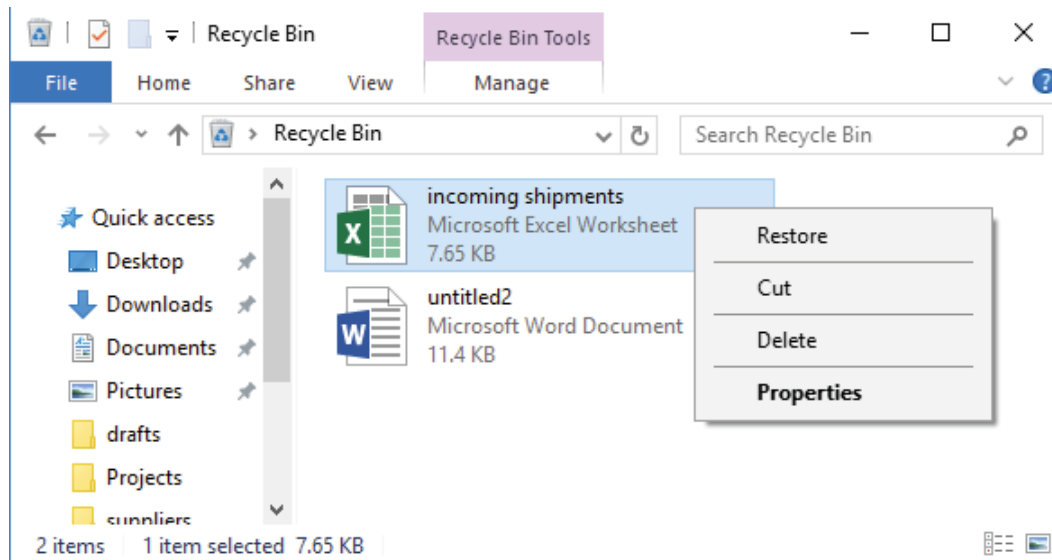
Recycle Bin
Recycle Bin Tools
File Home Share View Manage
Recycle Bin
Search Recycle Bin

Quick access
Desktop
Downloads
Documents
Pictures
drafts
Projects
suppliers

incoming shipments
Microsoft Excel Worksheet
7.65 KB

untitled2
Microsoft Word Document
11.4 KB

Restore
Cut
Delete
Properties

2 items 1 item selected 7.65 KB